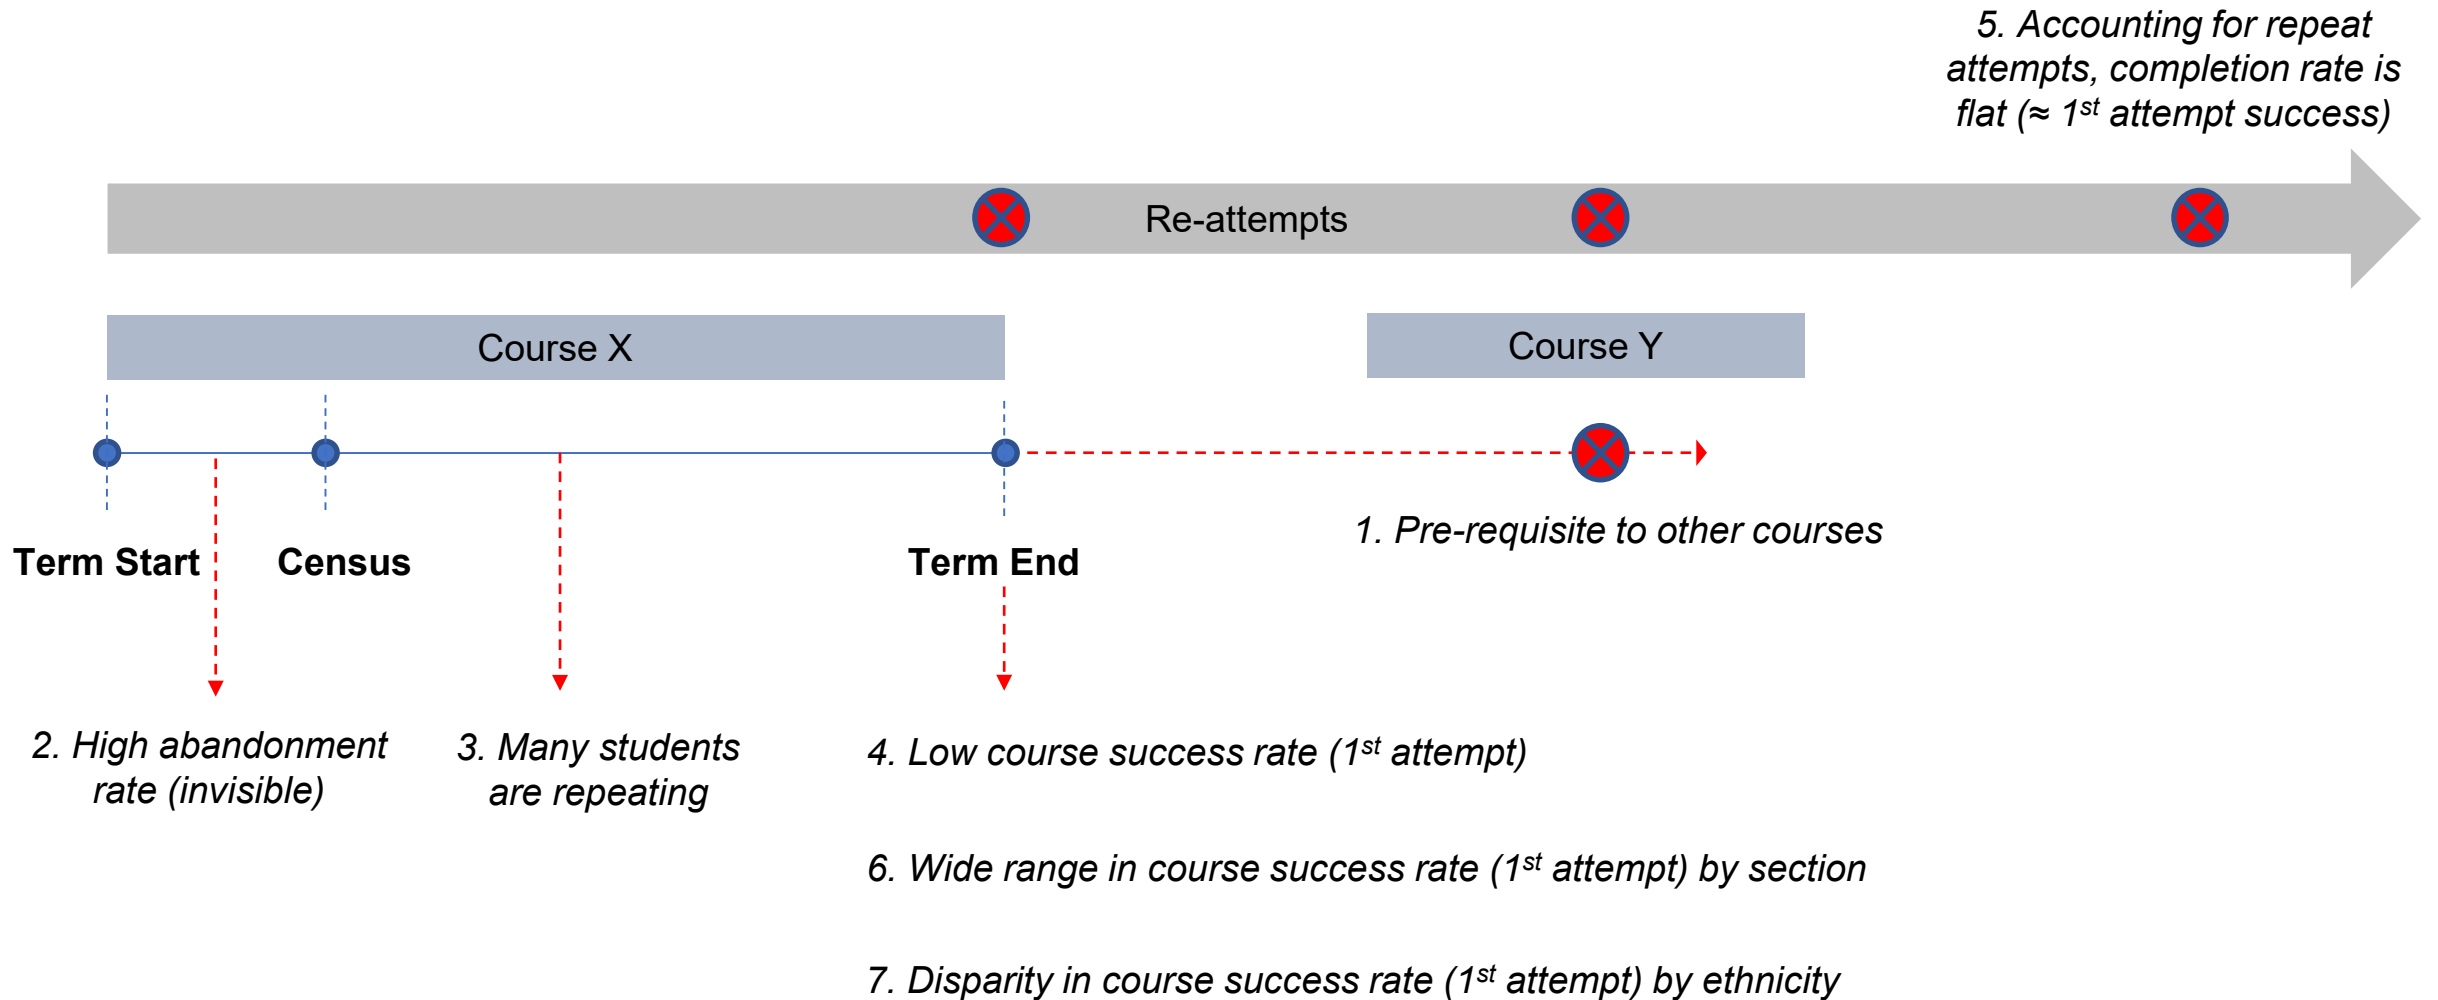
5. Accounting for repeat attempts, completion rate is flat (≈ 1$^{st}$ attempt success)

Re-attempts

Course X

Course Y

Term Start

Census

Term End

1. Pre-requisite to other courses

2. High abandonment rate (invisible)

3. Many students are repeating

4. Low course success rate (1$^{st}$ attempt)

6. Wide range in course success rate (1$^{st}$ attempt) by section

7. Disparity in course success rate (1$^{st}$ attempt) by ethnicity